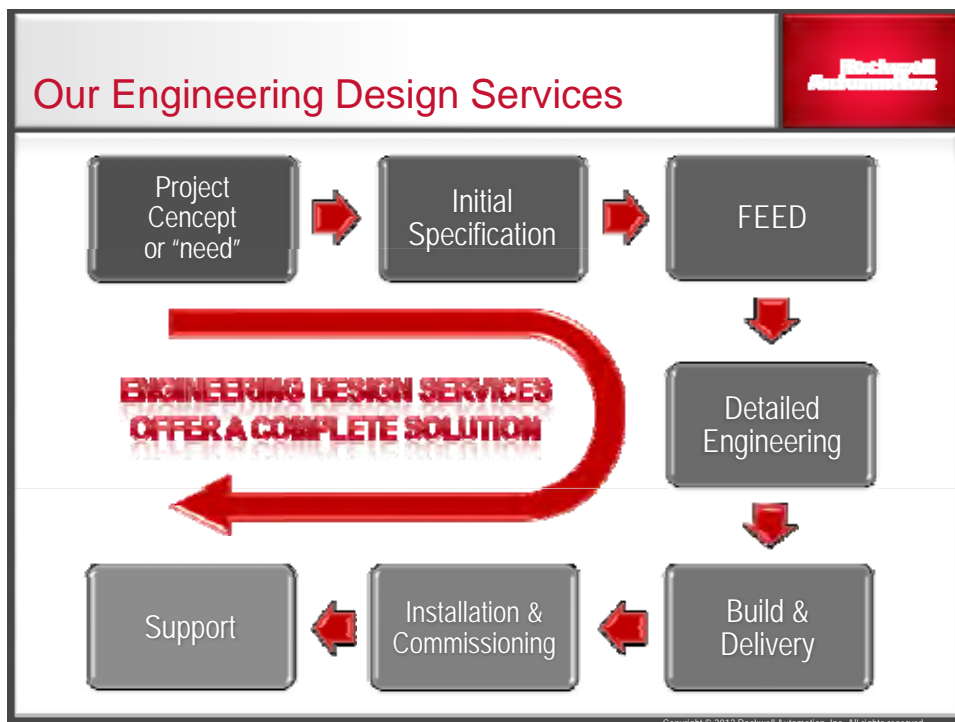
Our Engineering Design Services

Rockwell Automation

Project Cencept or "need"

Initial Specification

FEED

ENGINEERING DESIGN SERVICES OFFER A COMPLETE SOLUTION

Detailed Engineering

Support

Installation & Commissioning

Build & Delivery

Copyright © 2012 Rockwell Automation, Inc. All rights reserved.